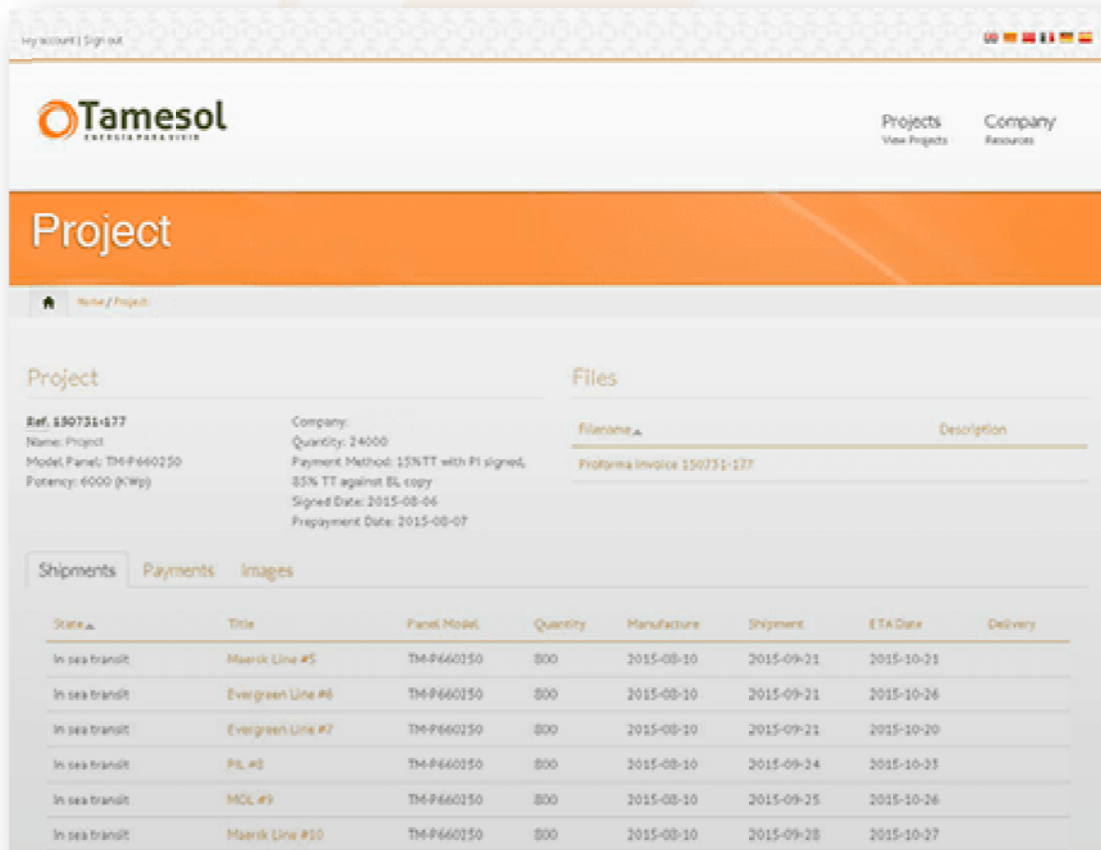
My account | Sign out

Tamesol
ENERGIA PARA VIVIR

Projects
View Projects

Company
Resources

Project

Home / Project

Project

Ref. 150731-177
Name: Project
Model Panel: TM-P660250
Potency: 6000 (KWp)

Company:
Quantity: 24000
Payment Method: 15%TT with PI signed, 85% TT against BL copy
Signed Date: 2015-08-06
Prepayment Date: 2015-08-07

Files

| Filename | Description |
|---|---|
| Proforma Invoice 150731-177 | |

Shipments Payments Images

| State | Title | Panel Model | Quantity | Manufacture | Shipment | ETA Date | Delivery |
|---|---|---|---|---|---|---|---|
| In sea transit | Maersk Line #5 | TM-P660250 | 800 | 2015-08-10 | 2015-09-21 | 2015-10-21 | |
| In sea transit | Evergreen Line #6 | TM-P660250 | 800 | 2015-08-10 | 2015-09-21 | 2015-10-26 | |
| In sea transit | Evergreen Line #7 | TM-P660250 | 800 | 2015-08-10 | 2015-09-21 | 2015-10-20 | |
| In sea transit | PIL #8 | TM-P660250 | 800 | 2015-08-10 | 2015-09-24 | 2015-10-23 | |
| In sea transit | MOL #9 | TM-P660250 | 800 | 2015-08-10 | 2015-09-25 | 2015-10-26 | |
| In sea transit | Maersk Line #10 | TM-P660250 | 800 | 2015-08-10 | 2015-09-28 | 2015-10-27 | |